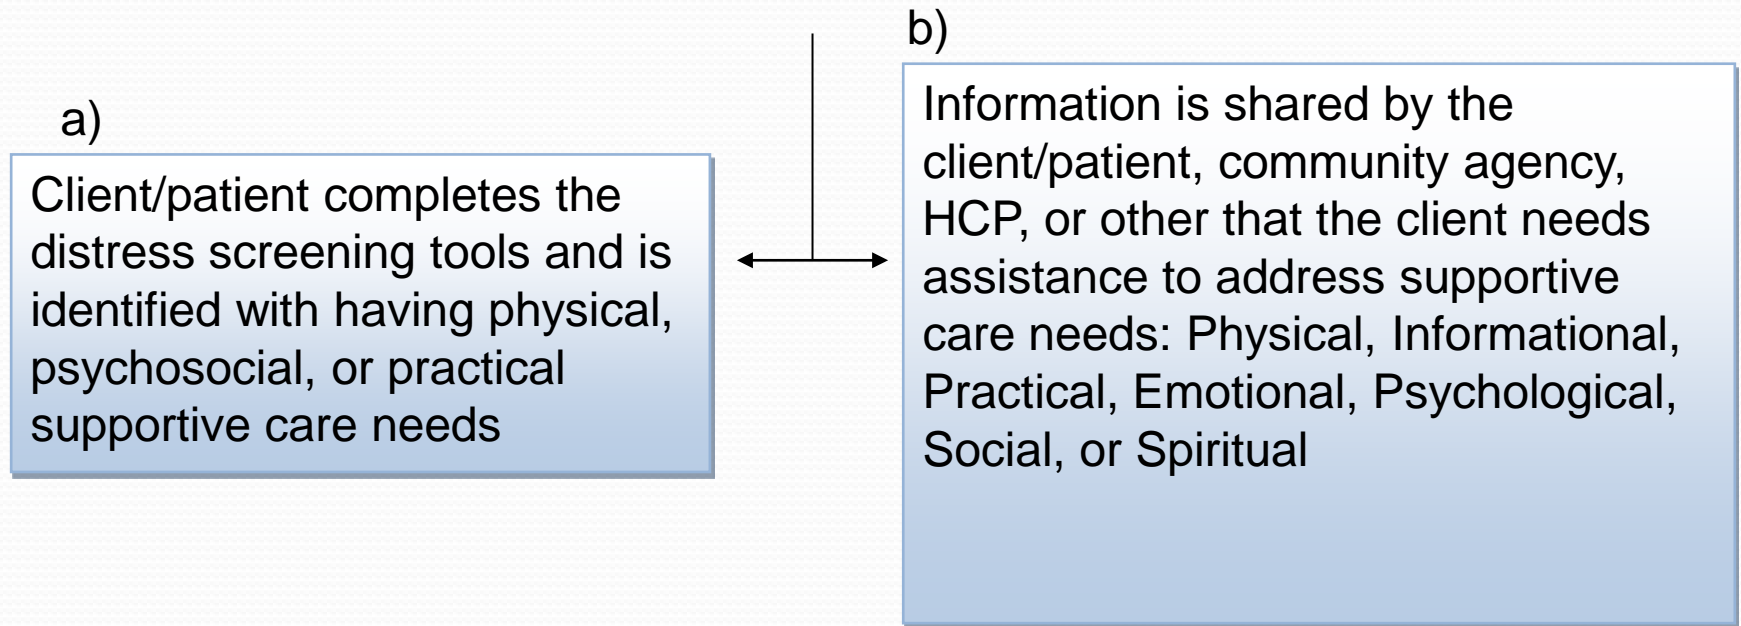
a)

Client/patient completes the distress screening tools and is identified with having physical, psychosocial, or practical supportive care needs

b)

Information is shared by the client/patient, community agency, HCP, or other that the client needs assistance to address supportive care needs: Physical, Informational, Practical, Emotional, Psychological, Social, or Spiritual